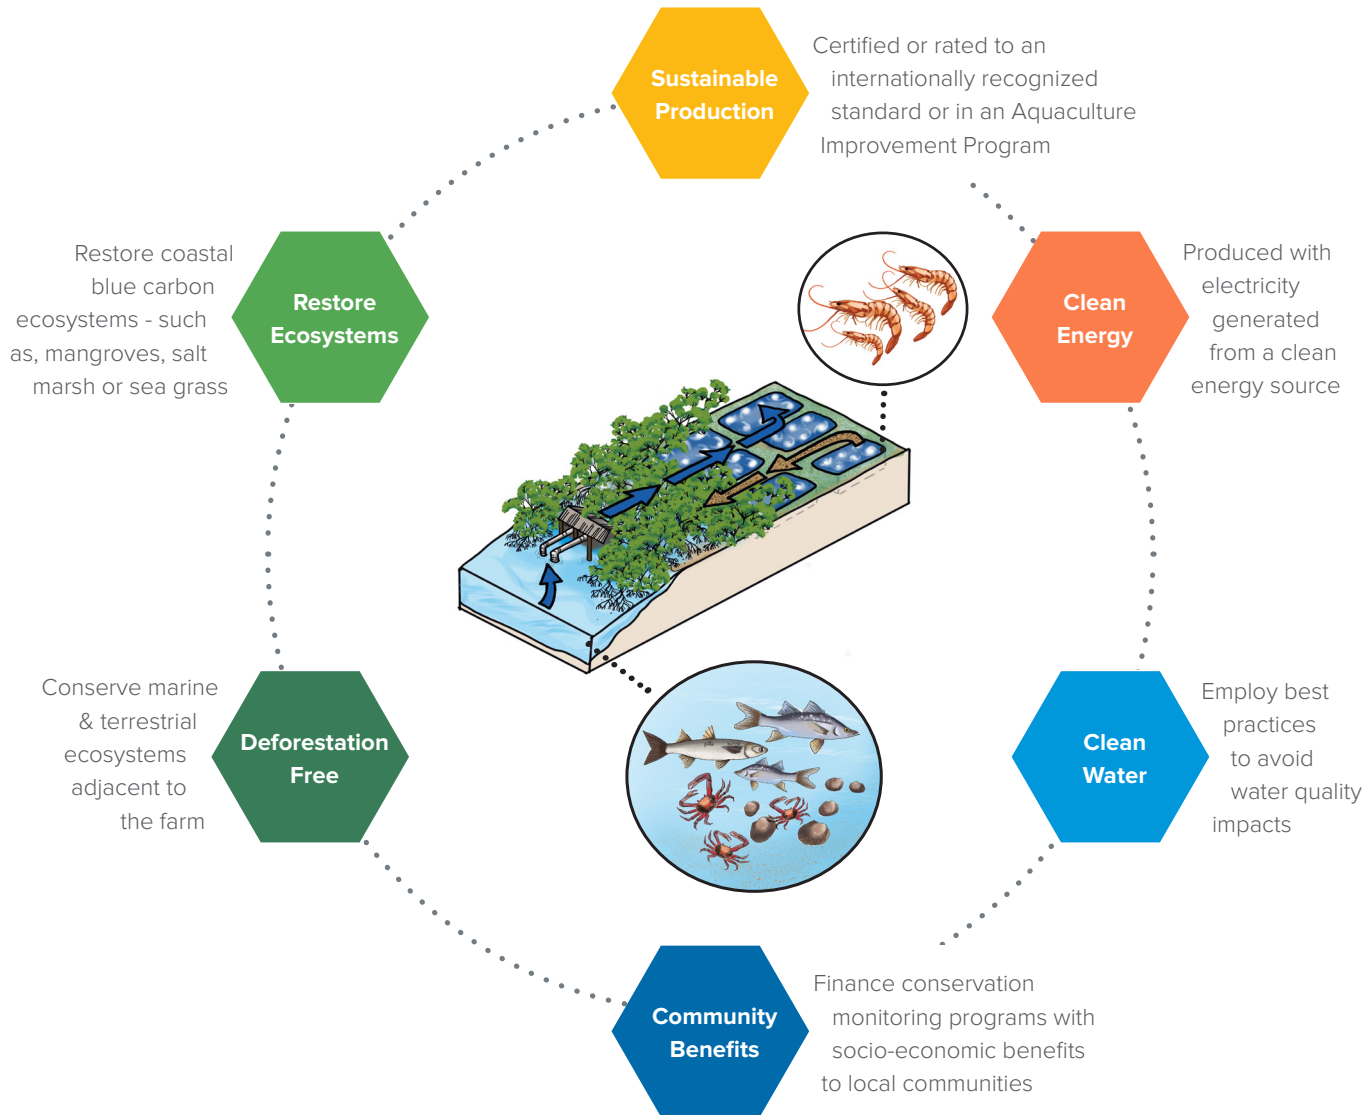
Sustainable Production

Certified or rated to an internationally recognized standard or in an Aquaculture Improvement Program

Restore coastal blue carbon ecosystems - such as, mangroves, salt marsh or sea grass

Restore Ecosystems

Clean Energy

Produced with electricity generated from a clean energy source

Conserve marine & terrestrial ecosystems adjacent to the farm

Deforestation Free

Clean Water

Employ best practices to avoid water quality impacts

Community Benefits

Finance conservation monitoring programs with socio-economic benefits to local communities